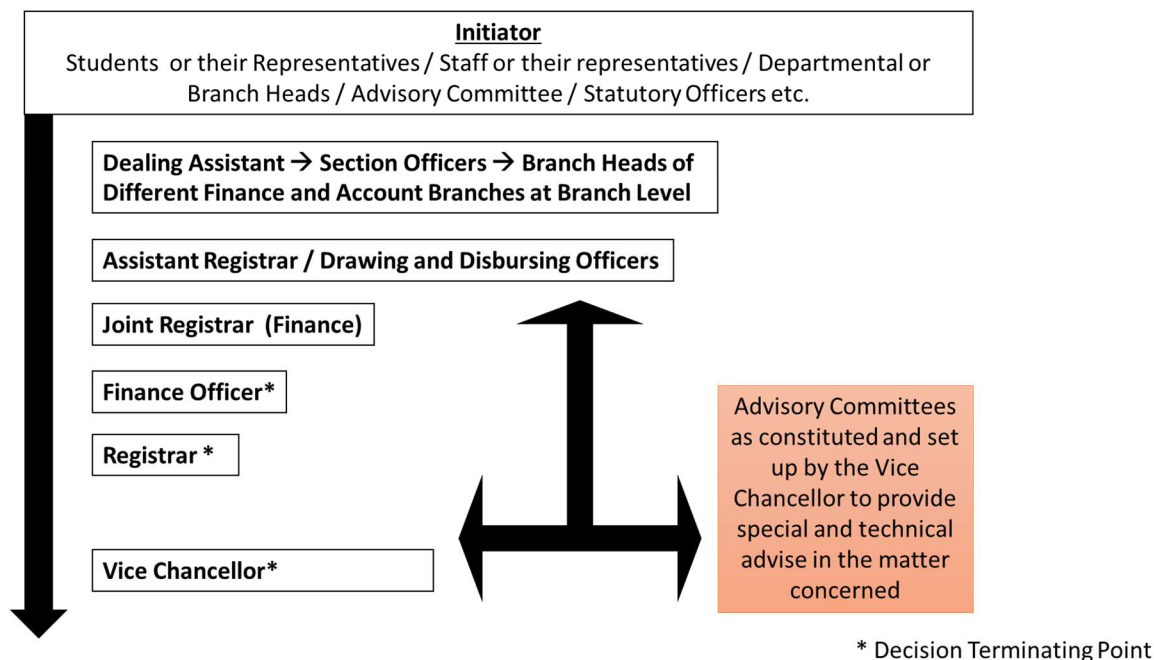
Initiator
Students or their Representatives / Staff or their representatives / Departmental or Branch Heads / Advisory Committee / Statutory Officers etc.

Dealing Assistant → Section Officers → Branch Heads of Different Finance and Account Branches at Branch Level

Assistant Registrar / Drawing and Disbursing Officers

Joint Registrar (Finance)

Finance Officer*

Registrar *

Vice Chancellor*

Advisory Committees as constituted and set up by the Vice Chancellor to provide special and technical advise in the matter concerned

* Decision Terminating Point